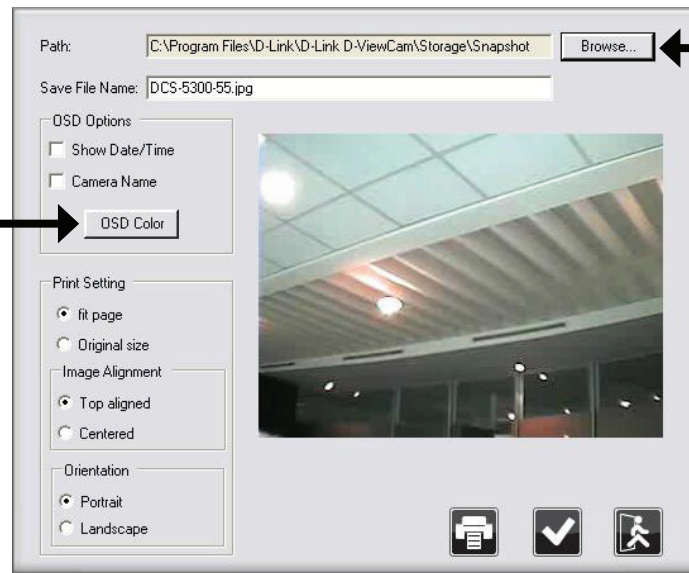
Path: C:\Program Files\D-Link\D-Link D-ViewCam\Storage\Snapshot Browse...

Save File Name: DCS-5300-55.jpg

OSD Options

Show Date/Time

Camera Name

OSD Color

Print Setting

fit page

Original size

Image Alignment

Top aligned

Centered

Orientation

Portrait

Landscape